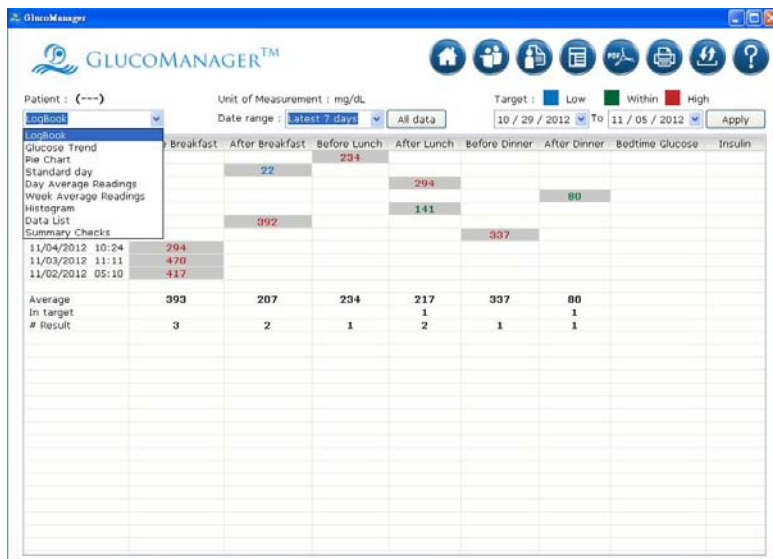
GlucoManager

GLUCOMANAGER™

Patient : (---)

Unit of Measurement : mg/dL

Target : Low Within High

LogBook

Date range : Latest 7 days

All data

10 / 29 / 2012 To 11 / 05 / 2012

Apply

LogBook
Glucose Trend
Pie Chart
Standard day
Day Average Readings
Week Average Readings
Histogram
Data List
Summary Checks

| | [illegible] Breakfast | After Breakfast | Before Lunch | After Lunch | Before Dinner | After Dinner | Bedtime Glucose | Insulin |
|---|---|---|---|---|---|---|---|---|
| | | | 234 | | | | | |
| | | 22 | | | | | | |
| | | | | 294 | | | | |
| | | | | | | 80 | | |
| | | | | 141 | | | | |
| | | 392 | | | | | | |
| | | | | | 337 | | | |
| 11/04/2012 10:24 | 294 | | | | | | | |
| 11/03/2012 11:11 | 470 | | | | | | | |
| 11/02/2012 05:10 | 417 | | | | | | | |
| Average | 393 | 207 | 234 | 217 | 337 | 80 | | |
| In target | | | | 1 | | 1 | | |
| # Result | 3 | 2 | 1 | 2 | 1 | 1 | | |